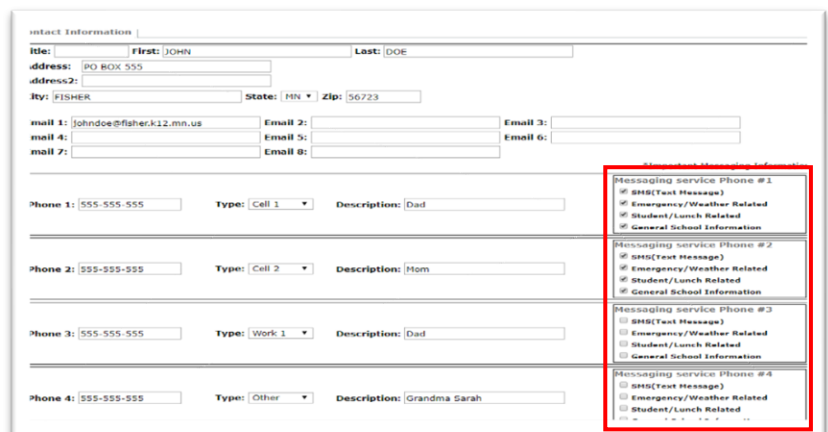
ontact Information

itle: First: JOHN Last: DOE
ddress: PO BOX 555
ddress2:
ity: FISHER State: MN Zip: 56723

mail 1: johndoe@fisher.k12.mn.us Email 2: Email 3:
mail 4: Email 5: Email 6:
mail 7: Email 8:

Important Messaging Information

Phone 1: 555-555-555 Type: Cell 1 Description: Dad

Messaging service Phone #1
SMS(Text Message)
Emergency/Weather Related
Student/Lunch Related
General School Information

Phone 2: 555-555-555 Type: Cell 2 Description: Mom

Messaging service Phone #2
SMS(Text Message)
Emergency/Weather Related
Student/Lunch Related
General School Information

Phone 3: 555-555-555 Type: Work 1 Description: Dad

Messaging service Phone #3
SMS(Text Message)
Emergency/Weather Related
Student/Lunch Related
General School Information

Phone 4: 555-555-555 Type: Other Description: Grandma Sarah

Messaging service Phone #4
SMS(Text Message)
Emergency/Weather Related
Student/Lunch Related
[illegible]